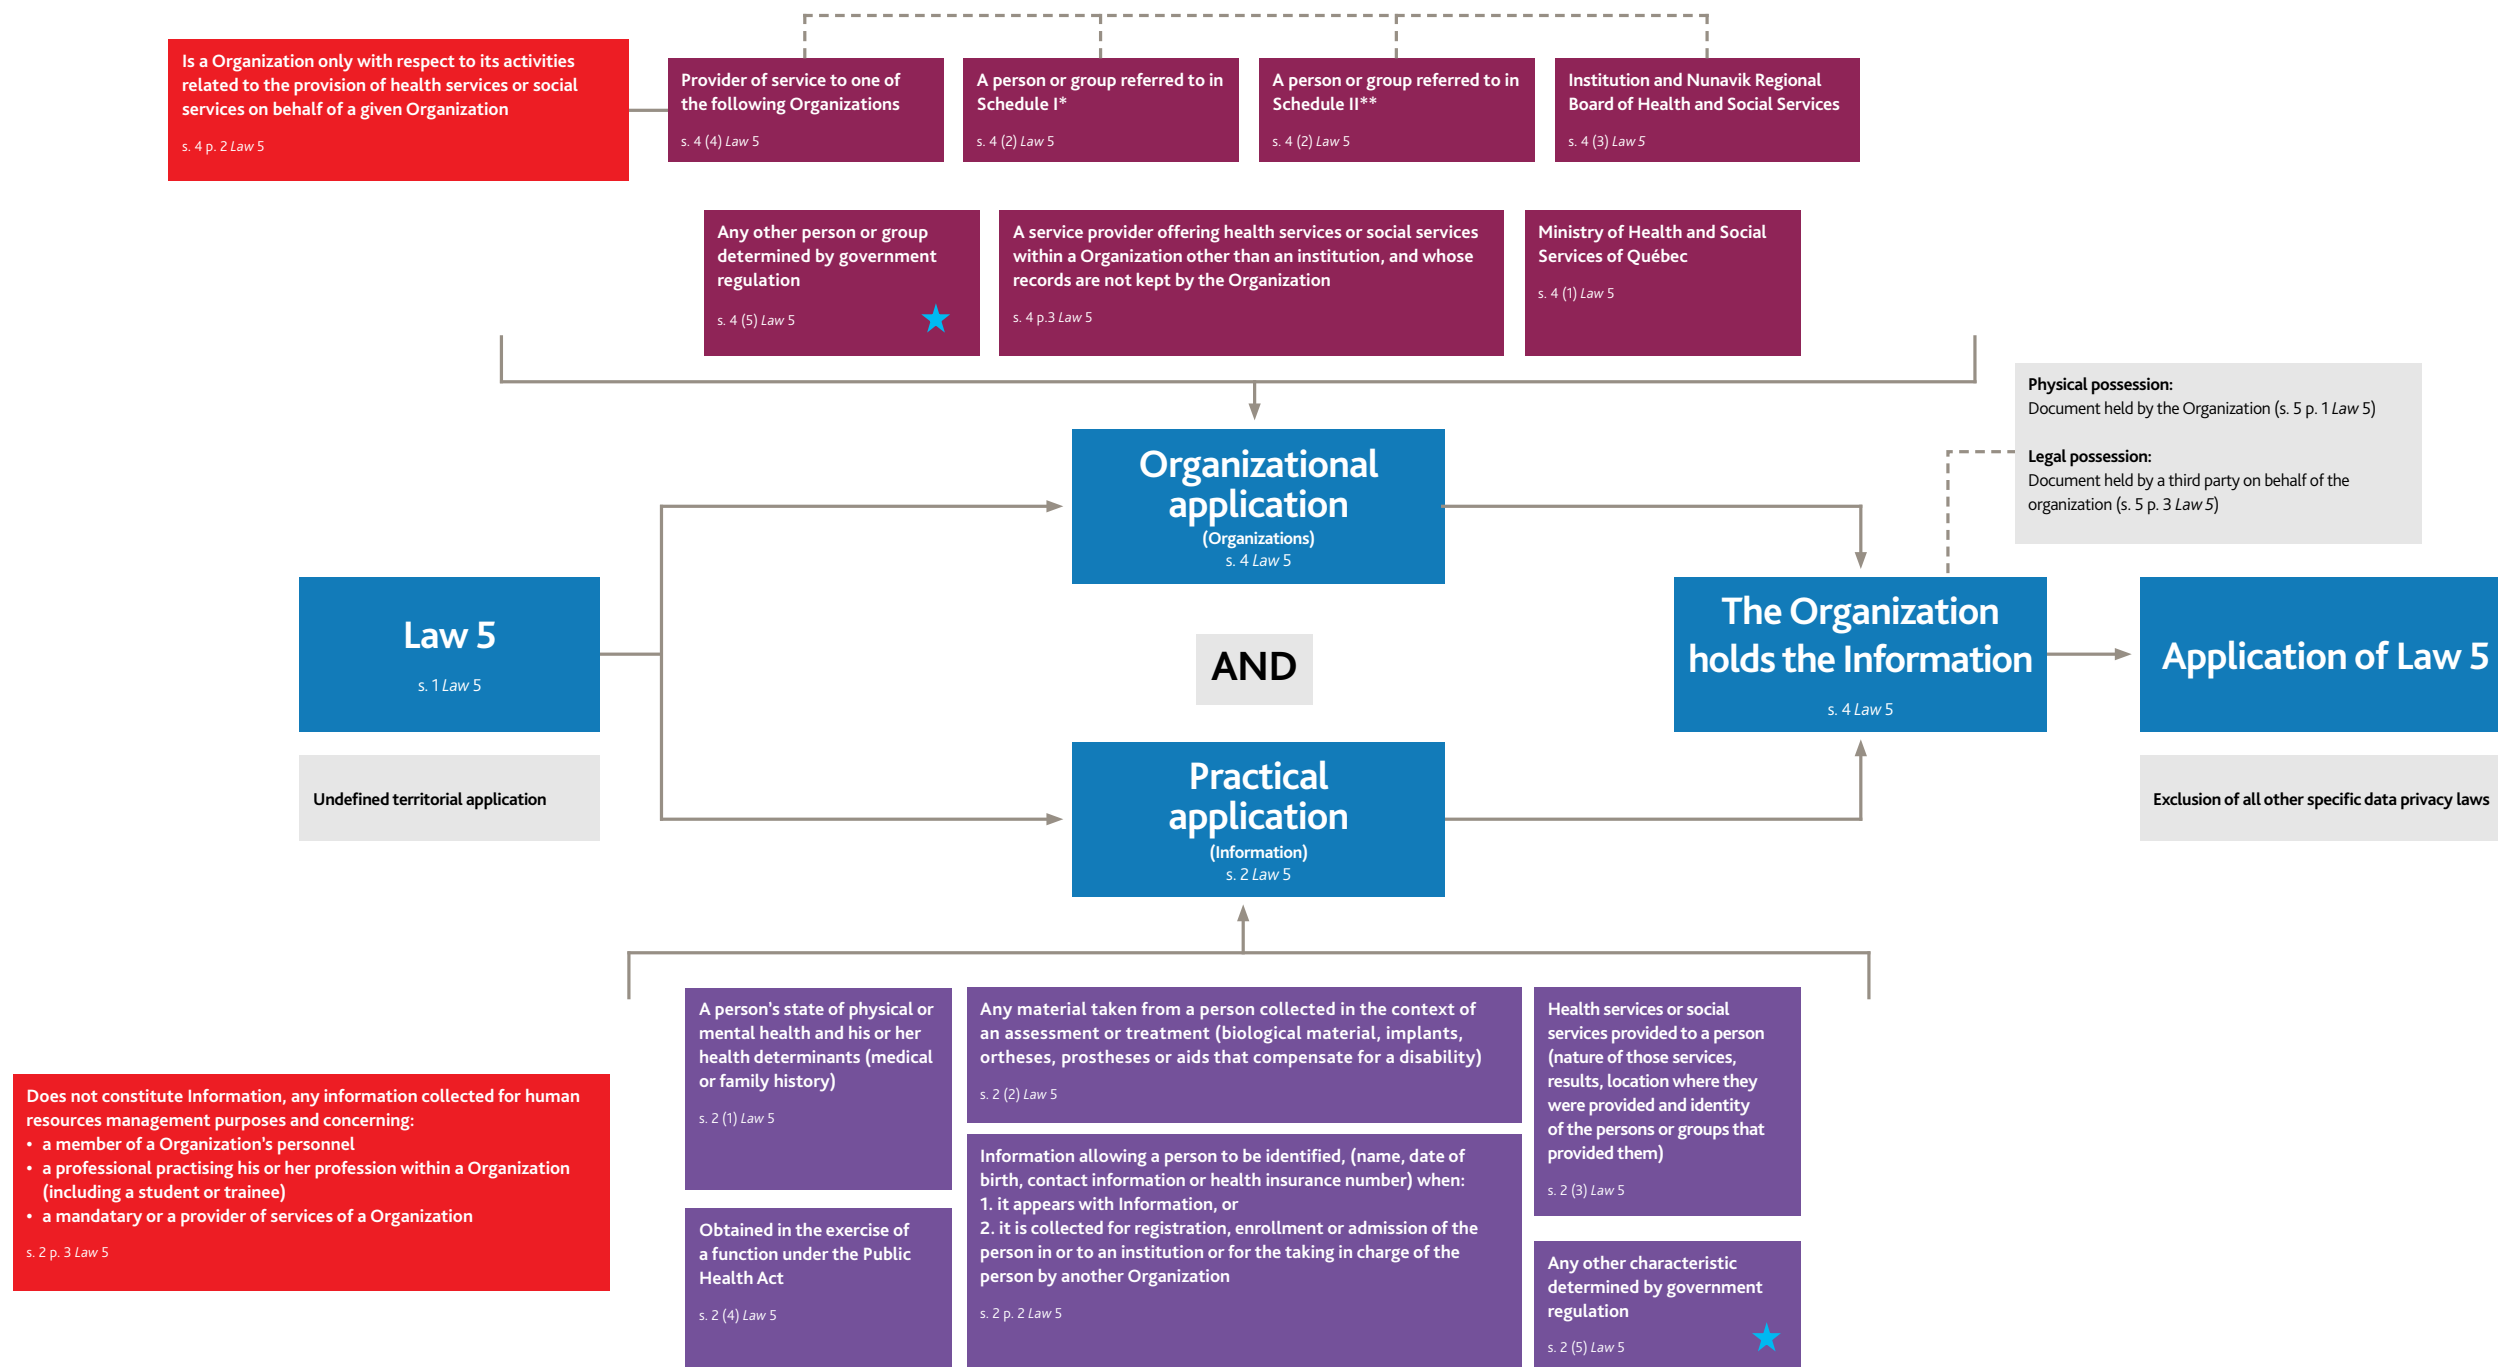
Is a Organization only with respect to its activities related to the provision of health services or social services on behalf of a given Organization

s. 4 p. 2 Law 5

Provider of service to one of the following Organizations

s. 4 (4) Law 5

A person or group referred to in Schedule I*

s. 4 (2) Law 5

A person or group referred to in Schedule II**

s. 4 (2) Law 5

Institution and Nunavik Regional Board of Health and Social Services

s. 4 (3) Law 5

Any other person or group determined by government regulation

s. 4 (5) Law 5

A service provider offering health services or social services within a Organization other than an institution, and whose records are not kept by the Organization

s. 4 p.3 Law 5

Ministry of Health and Social Services of Québec

s. 4 (1) Law 5

Physical possession:
Document held by the Organization (s. 5 p. 1 Law 5)

Legal possession:
Document held by a third party on behalf of the organization (s. 5 p. 3 Law 5)

Organizational application
(Organizations)
s. 4 Law 5

Law 5
s. 1 Law 5

Undefined territorial application

AND

The Organization holds the Information
s. 4 Law 5

Application of Law 5

Exclusion of all other specific data privacy laws

Practical application
(Information)
s. 2 Law 5

Does not constitute Information, any information collected for human resources management purposes and concerning:
• a member of a Organization's personnel
• a professional practising his or her profession within a Organization (including a student or trainee)
• a mandatary or a provider of services of a Organization

s. 2 p. 3 Law 5

A person's state of physical or mental health and his or her health determinants (medical or family history)

s. 2 (1) Law 5

Any material taken from a person collected in the context of an assessment or treatment (biological material, implants, ortheses, prostheses or aids that compensate for a disability)

s. 2 (2) Law 5

Health services or social services provided to a person (nature of those services, results, location where they were provided and identity of the persons or groups that provided them)

s. 2 (3) Law 5

Information allowing a person to be identified, (name, date of birth, contact information or health insurance number) when:
1. it appears with Information, or
2. it is collected for registration, enrollment or admission of the person in or to an institution or for the taking in charge of the person by another Organization

s. 2 p. 2 Law 5

Obtained in the exercise of a function under the Public Health Act

s. 2 (4) Law 5

Any other characteristic determined by government regulation

s. 2 (5) Law 5